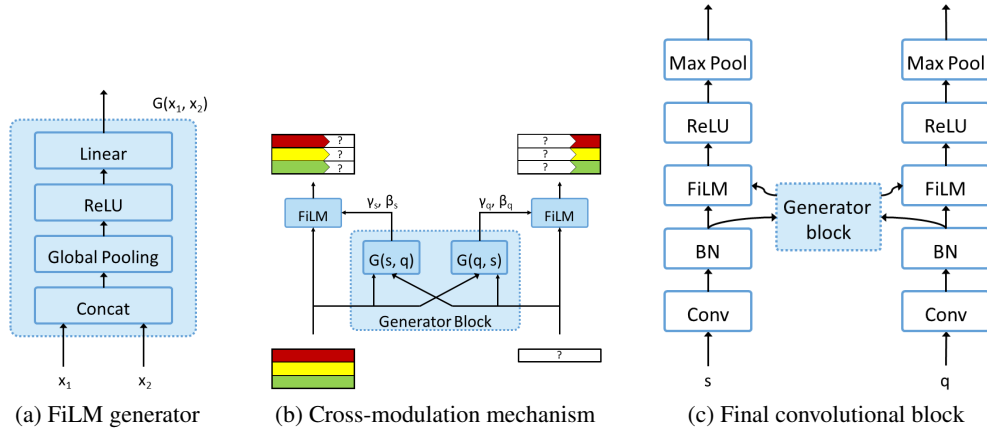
$G(x_1, x_2)$

Linear

ReLU

Global Pooling

Concat

$x_1$ $x_2$

(a) FiLM generator

?
?
?

$\gamma_s, \beta_s$

FiLM

G(s, q)

G(q, s)

Generator Block

?
?
?

$\gamma_q, \beta_q$

FiLM

?

(b) Cross-modulation mechanism

Max Pool

ReLU

FiLM

BN

Conv

s

Generator block

Max Pool

ReLU

FiLM

BN

Conv

q

(c) Final convolutional block